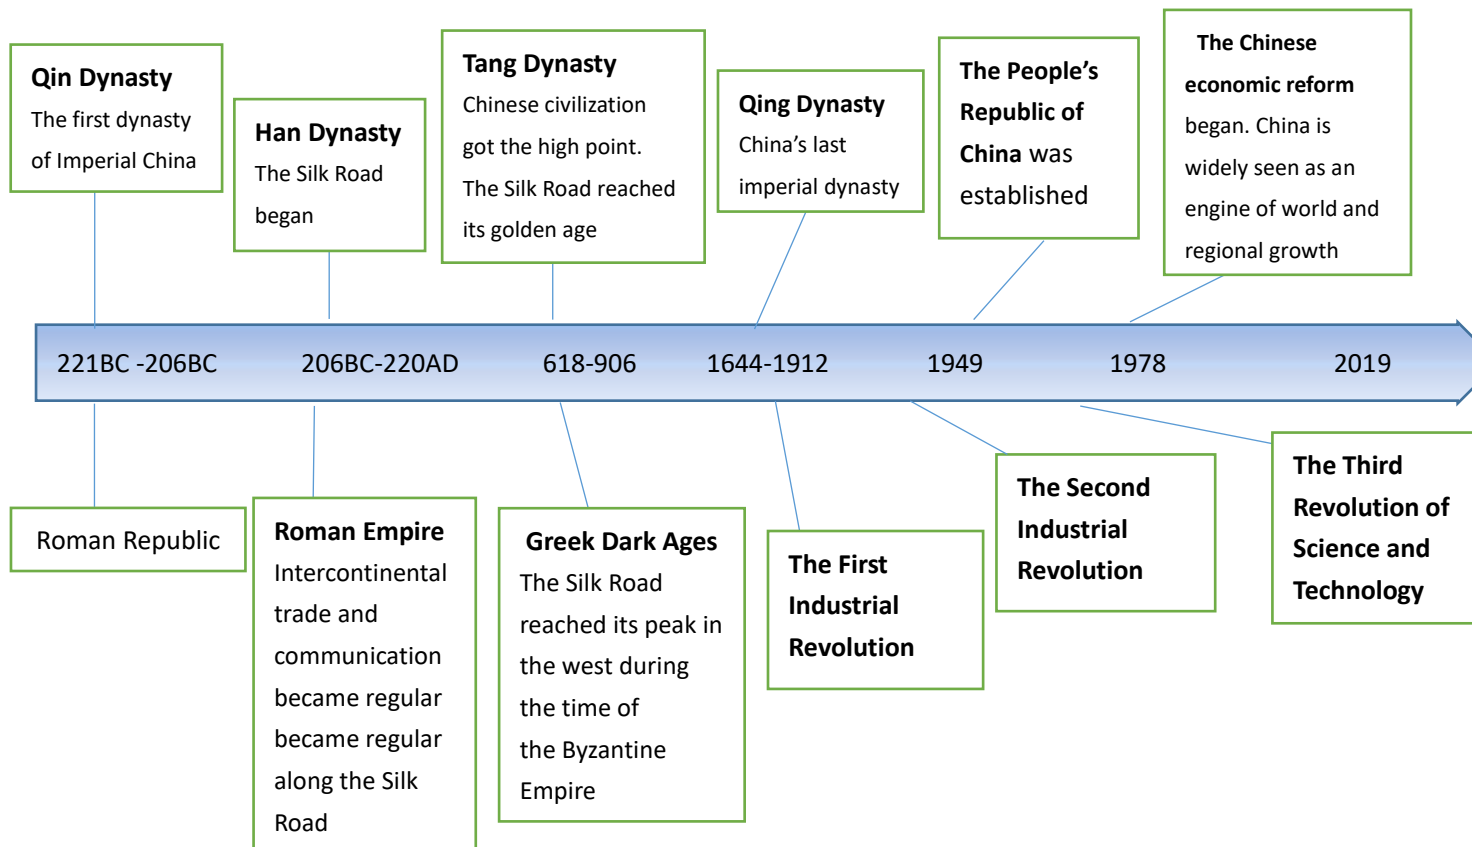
Qin Dynasty
The first dynasty of Imperial China

Han Dynasty
The Silk Road began

Tang Dynasty
Chinese civilization got the high point. The Silk Road reached its golden age

Qing Dynasty
China's last imperial dynasty

The People's Republic of China was established

The Chinese economic reform began. China is widely seen as an engine of world and regional growth

221BC -206BC 206BC-220AD 618-906 1644-1912 1949 1978 2019

Roman Republic

Roman Empire
Intercontinental trade and communication became regular became regular along the Silk Road

Greek Dark Ages
The Silk Road reached its peak in the west during the time of the Byzantine Empire

The First Industrial Revolution

The Second Industrial Revolution

The Third Revolution of Science and Technology